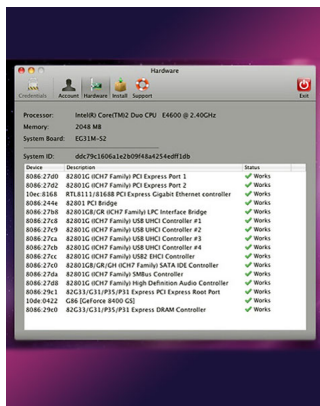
Hardware

Credentials Account Hardware Install Support Exit

Processor: Intel(R) Core(TM)2 Duo CPU E4600 @ 2.40GHz
Memory: 2048 MB
System Board: EG31M-S2

System ID: ddc79c1606a1e2b09f48a4254edff1db

| Device | Description | Status |
|---|---|---|
| 8086:27d0 | 82801G (ICH7 Family) PCI Express Port 1 | Works |
| 8086:27d2 | 82801G (ICH7 Family) PCI Express Port 2 | Works |
| 10ec:8168 | RTL8111/8168B PCI Express Gigabit Ethernet controller | Works |
| 8086:244e | 82801 PCI Bridge | Works |
| 8086:27b8 | 82801GB/GR (ICH7 Family) LPC Interface Bridge | Works |
| 8086:27c8 | 82801G (ICH7 Family) USB UHCI Controller #1 | Works |
| 8086:27c9 | 82801G (ICH7 Family) USB UHCI Controller #2 | Works |
| 8086:27ca | 82801G (ICH7 Family) USB UHCI Controller #3 | Works |
| 8086:27cb | 82801G (ICH7 Family) USB UHCI Controller #4 | Works |
| 8086:27cc | 82801G (ICH7 Family) USB2 EHCI Controller | Works |
| 8086:27c0 | 82801GB/GR/GH (ICH7 Family) SATA IDE Controller | Works |
| 8086:27da | 82801G (ICH7 Family) SMBus Controller | Works |
| 8086:27d8 | 82801G (ICH7 Family) High Definition Audio Controller | Works |
| 8086:29c1 | 82G33/G31/P35/P31 Express PCI Express Root Port | Works |
| 10de:0422 | G86 [GeForce 8400 GS] | Works |
| 8086:29c0 | 82G33/G31/P35/P31 Express DRAM Controller | Works |